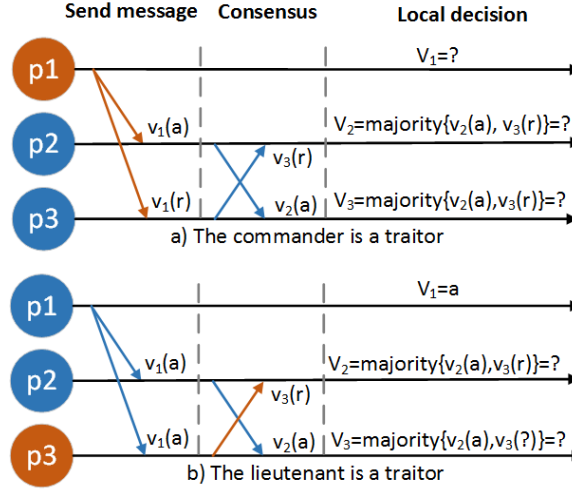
Send message Consensus Local decision

p1
$V_1$=?

p2
$v_1(a)$
$v_3(r)$
$V_2$=majority{$v_2(a)$, $v_3(r)$}=?

p3
$v_1(r)$
$v_2(a)$
$V_3$=majority{$v_2(a)$,$v_3(r)$}=?

a) The commander is a traitor

p1
$V_1$=a

p2
$v_1(a)$
$v_3(r)$
$V_2$=majority{$v_2(a)$,$v_3(r)$}=?

p3
$v_1(a)$
$v_2(a)$
$V_3$=majority{$v_2(a)$,$v_3(?)$}=?

b) The lieutenant is a traitor